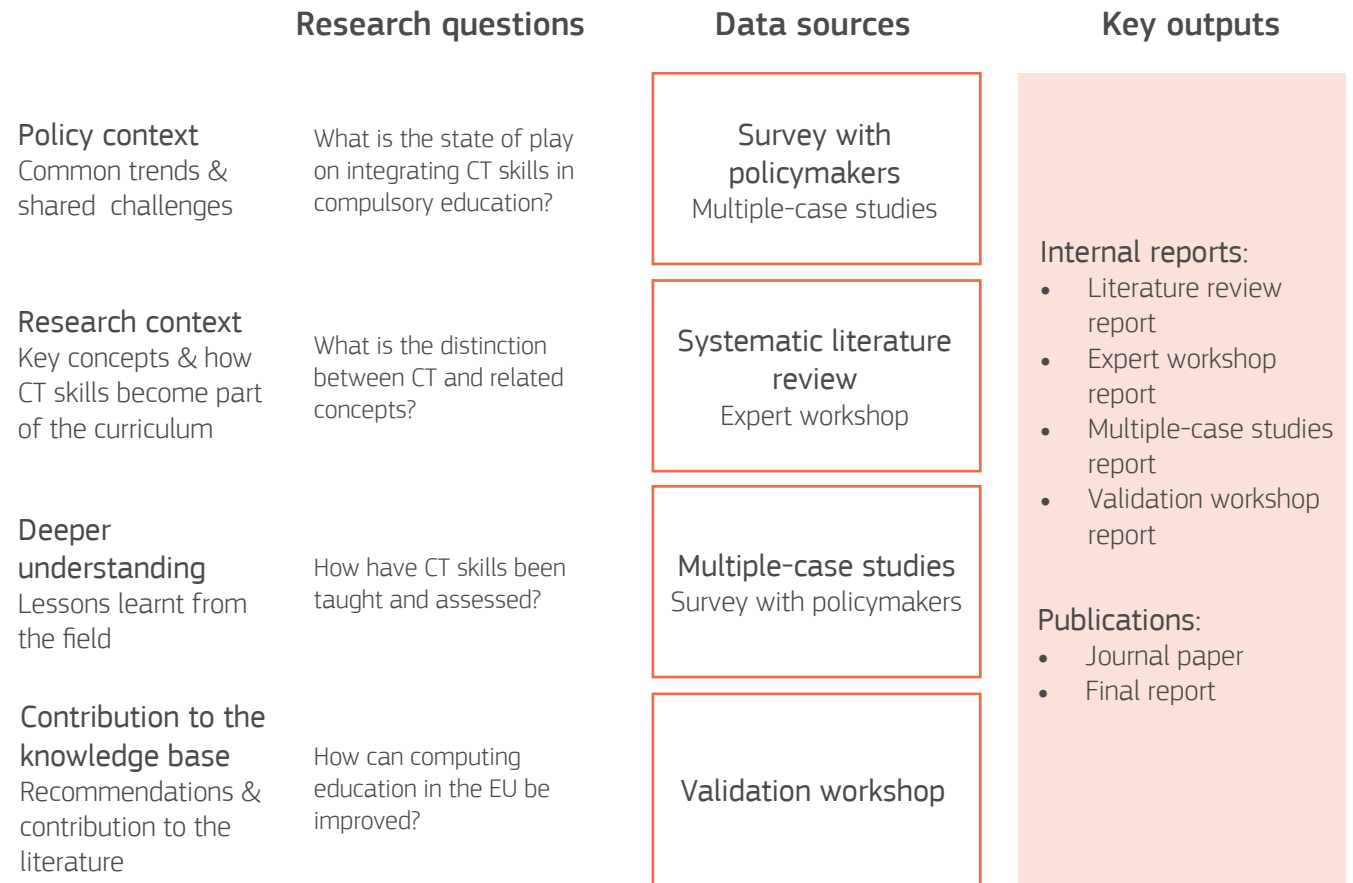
| | Research questions | Data sources | Key outputs |
|---|---|---|---|
| Policy context<br>Common trends & shared challenges | What is the state of play on integrating CT skills in compulsory education? | Survey with policymakers<br>Multiple-case studies | |
| Research context<br>Key concepts & how CT skills become part of the curriculum | What is the distinction between CT and related concepts? | Systematic literature review<br>Expert workshop | |
| Deeper understanding<br>Lessons learnt from the field | How have CT skills been taught and assessed? | Multiple-case studies<br>Survey with policymakers | |
| Contribution to the knowledge base<br>Recommendations & contribution to the literature | How can computing education in the EU be improved? | Validation workshop | |

Internal reports:
• Literature review report
• Expert workshop report
• Multiple-case studies report
• Validation workshop report

Publications:
• Journal paper
• Final report